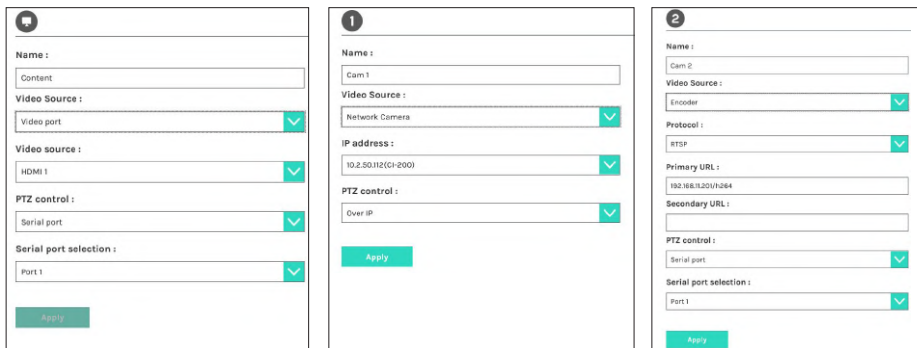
Name :

Content

Video Source :

Video port

Video source :

HDMI 1

PTZ control :

Serial port

Serial port selection :

Port 1

Apply

1

Name :

Cam 1

Video Source :

Network Camera

IP address :

10.2.50.112(CI-200)

PTZ control :

Over IP

Apply

2

Name :

Cam 2

Video Source :

Encoder

Protocol :

RTSP

Primary URL :

192.168.11.201/h264

Secondary URL :

PTZ control :

Serial port

Serial port selection :

Port 1

Apply